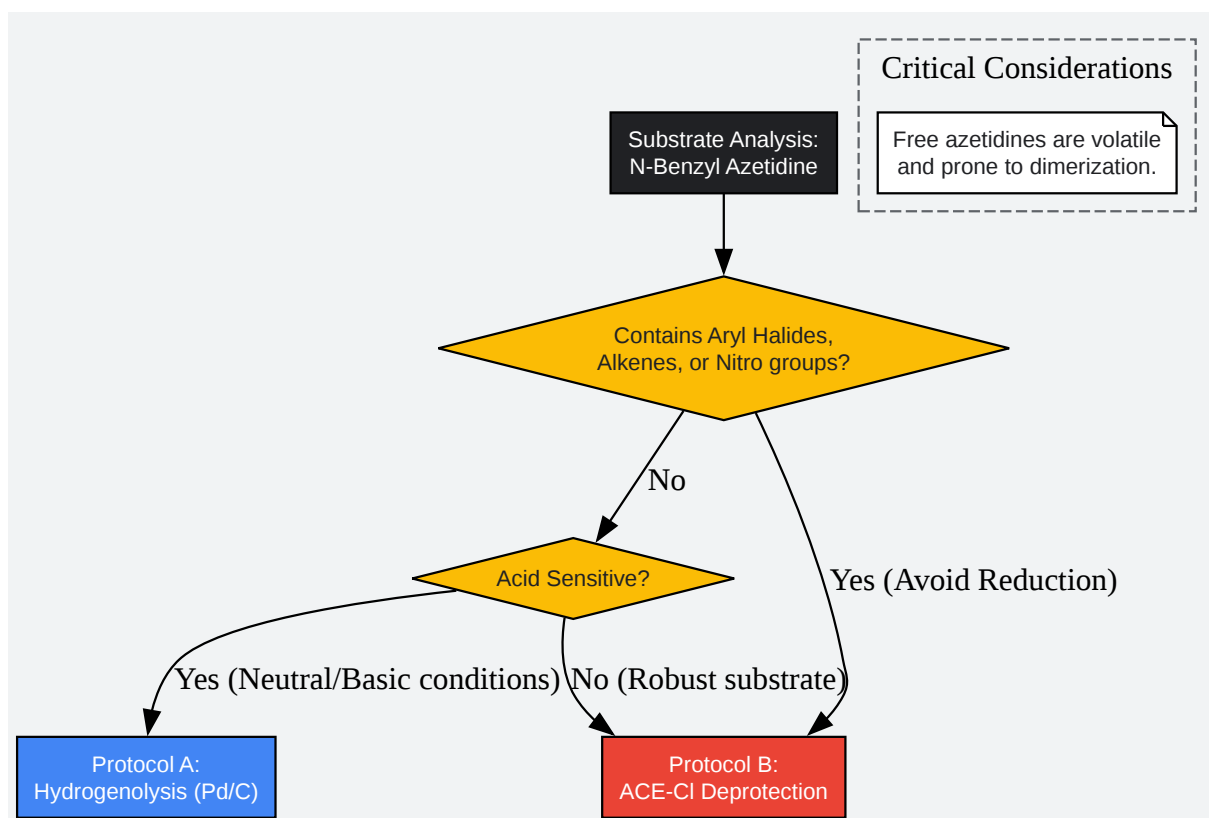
Critical Considerations

Free azetidines are volatile and prone to dimerization.

Substrate Analysis: N-Benzyl Azetidine

Contains Aryl Halides, Alkenes, or Nitro groups?

No

Yes (Avoid Reduction)

Acid Sensitive?

Yes (Neutral/Basic conditions)

No (Robust substrate)

Protocol A: Hydrogenolysis (Pd/C)

Protocol B: ACE-Cl Deprotection